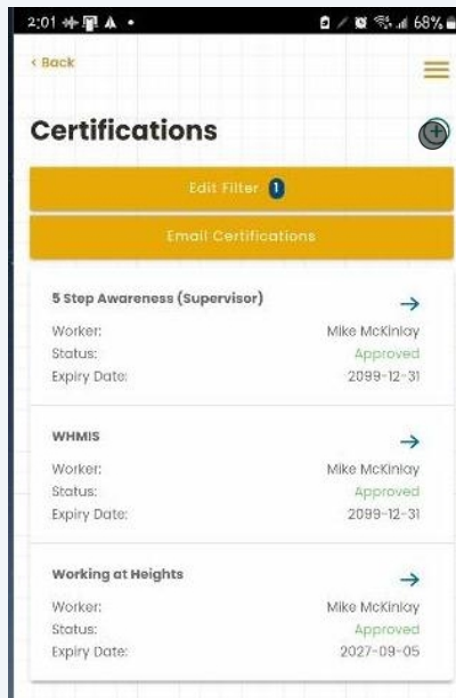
2:01 68%

‹ Back

Certifications

Edit Filter 1

Email Certifications

5 Step Awareness (Supervisor)
Worker: Mike McKinlay
Status: Approved
Expiry Date: 2099-12-31

WHMIS
Worker: Mike McKinlay
Status: Approved
Expiry Date: 2099-12-31

Working at Heights
Worker: Mike McKinlay
Status: Approved
Expiry Date: 2027-09-05